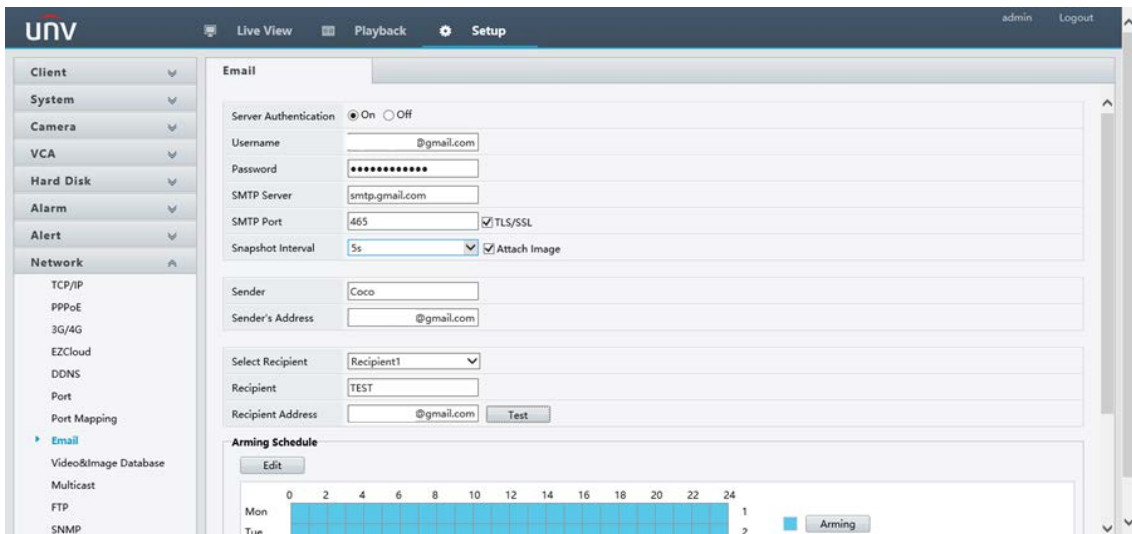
unv

Live View Playback Setup

admin Logout

Client
System
Camera
VCA
Hard Disk
Alarm
Alert
Network
TCP/IP
PPPoE
3G/4G
EZCloud
DDNS
Port
Port Mapping
Email
Video&Image Database
Multicast
FTP
SNMP

Email

| | |
|---|---|
| Server Authentication | On Off |
| Username | @gmail.com |
| Password | •••••••••••• |
| SMTP Server | smtp.gmail.com |
| SMTP Port | 465 TLS/SSL |
| Snapshot Interval | 5s Attach Image |

| | |
|---|---|
| Sender | Coco |
| Sender's Address | @gmail.com |

| | |
|---|---|
| Select Recipient | Recipient1 |
| Recipient | TEST |
| Recipient Address | @gmail.com Test |

Arming Schedule

Edit

0 2 4 6 8 10 12 14 16 18 20 22 24

Mon 1
Tue 2

Arming